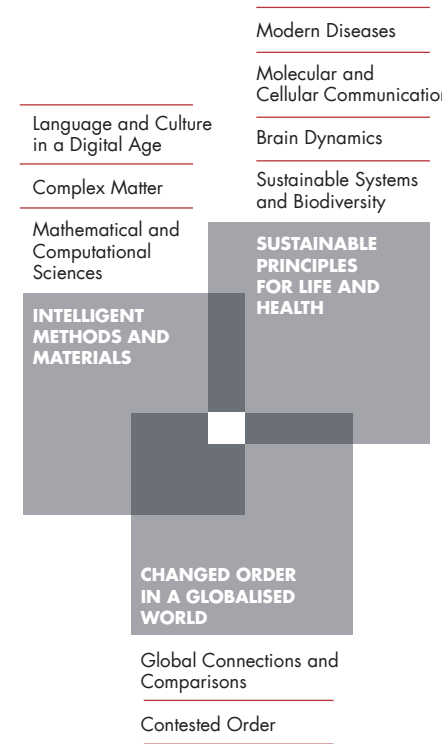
Modern Diseases

Molecular and Cellular Communication

Brain Dynamics

Sustainable Systems and Biodiversity

SUSTAINABLE PRINCIPLES FOR LIFE AND HEALTH

Language and Culture in a Digital Age

Complex Matter

Mathematical and Computational Sciences

INTELLIGENT METHODS AND MATERIALS

CHANGED ORDER IN A GLOBALISED WORLD

Global Connections and Comparisons

Contested Order